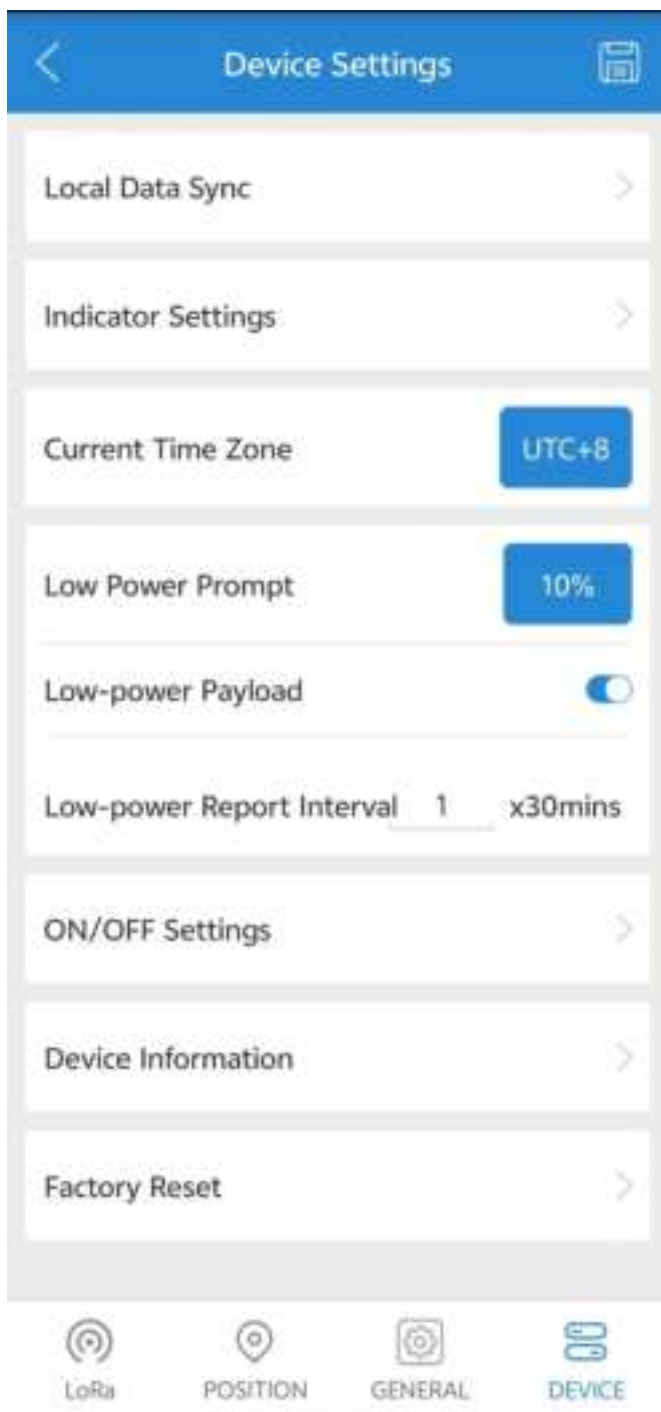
Device Settings

Local Data Sync

Indicator Settings

Current Time Zone UTC+8

Low Power Prompt 10%

Low-power Payload

Low-power Report Interval 1 x30mins

ON/OFF Settings

Device Information

Factory Reset

LoRa POSITION GENERAL DEVICE